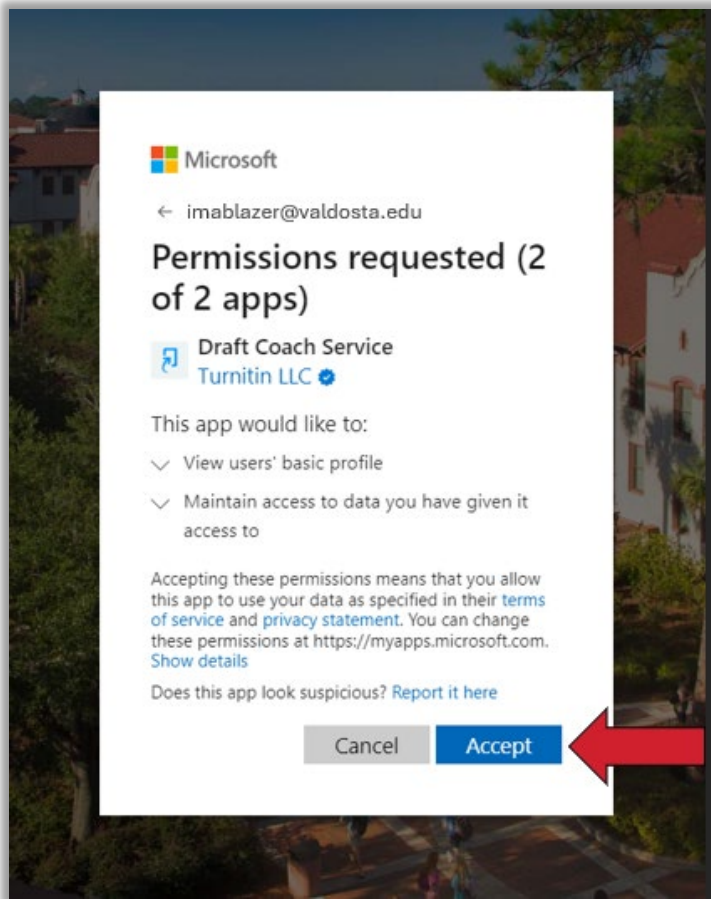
Microsoft

← imablazer@valdosta.edu

Permissions requested (2 of 2 apps)

Draft Coach Service
Turnitin LLC

This app would like to:

View users' basic profile

Maintain access to data you have given it access to

Accepting these permissions means that you allow this app to use your data as specified in their terms of service and privacy statement. You can change these permissions at https://myapps.microsoft.com. Show details

Does this app look suspicious? Report it here

Cancel Accept